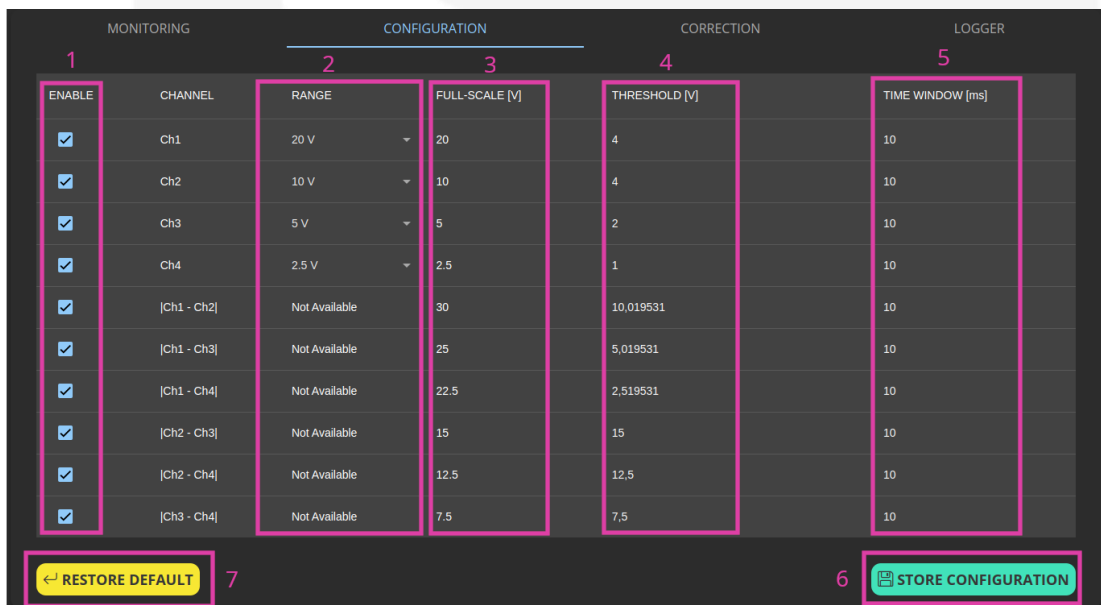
MONITORING CONFIGURATION CORRECTION LOGGER

1 2 3 4 5

| ENABLE | CHANNEL | RANGE | FULL-SCALE [V] | THRESHOLD [V] | TIME WINDOW [ms] |
|---|---|---|---|---|---|
| ☑ | Ch1 | 20 V | 20 | 4 | 10 |
| ☑ | Ch2 | 10 V | 10 | 4 | 10 |
| ☑ | Ch3 | 5 V | 5 | 2 | 10 |
| ☑ | Ch4 | 2.5 V | 2.5 | 1 | 10 |
| ☑ | \|Ch1 - Ch2\| | Not Available | 30 | 10,019531 | 10 |
| ☑ | \|Ch1 - Ch3\| | Not Available | 25 | 5,019531 | 10 |
| ☑ | \|Ch1 - Ch4\| | Not Available | 22.5 | 2,519531 | 10 |
| ☑ | \|Ch2 - Ch3\| | Not Available | 15 | 15 | 10 |
| ☑ | \|Ch2 - Ch4\| | Not Available | 12.5 | 12,5 | 10 |
| ☑ | \|Ch3 - Ch4\| | Not Available | 7.5 | 7,5 | 10 |

RESTORE DEFAULT 7

6 STORE CONFIGURATION